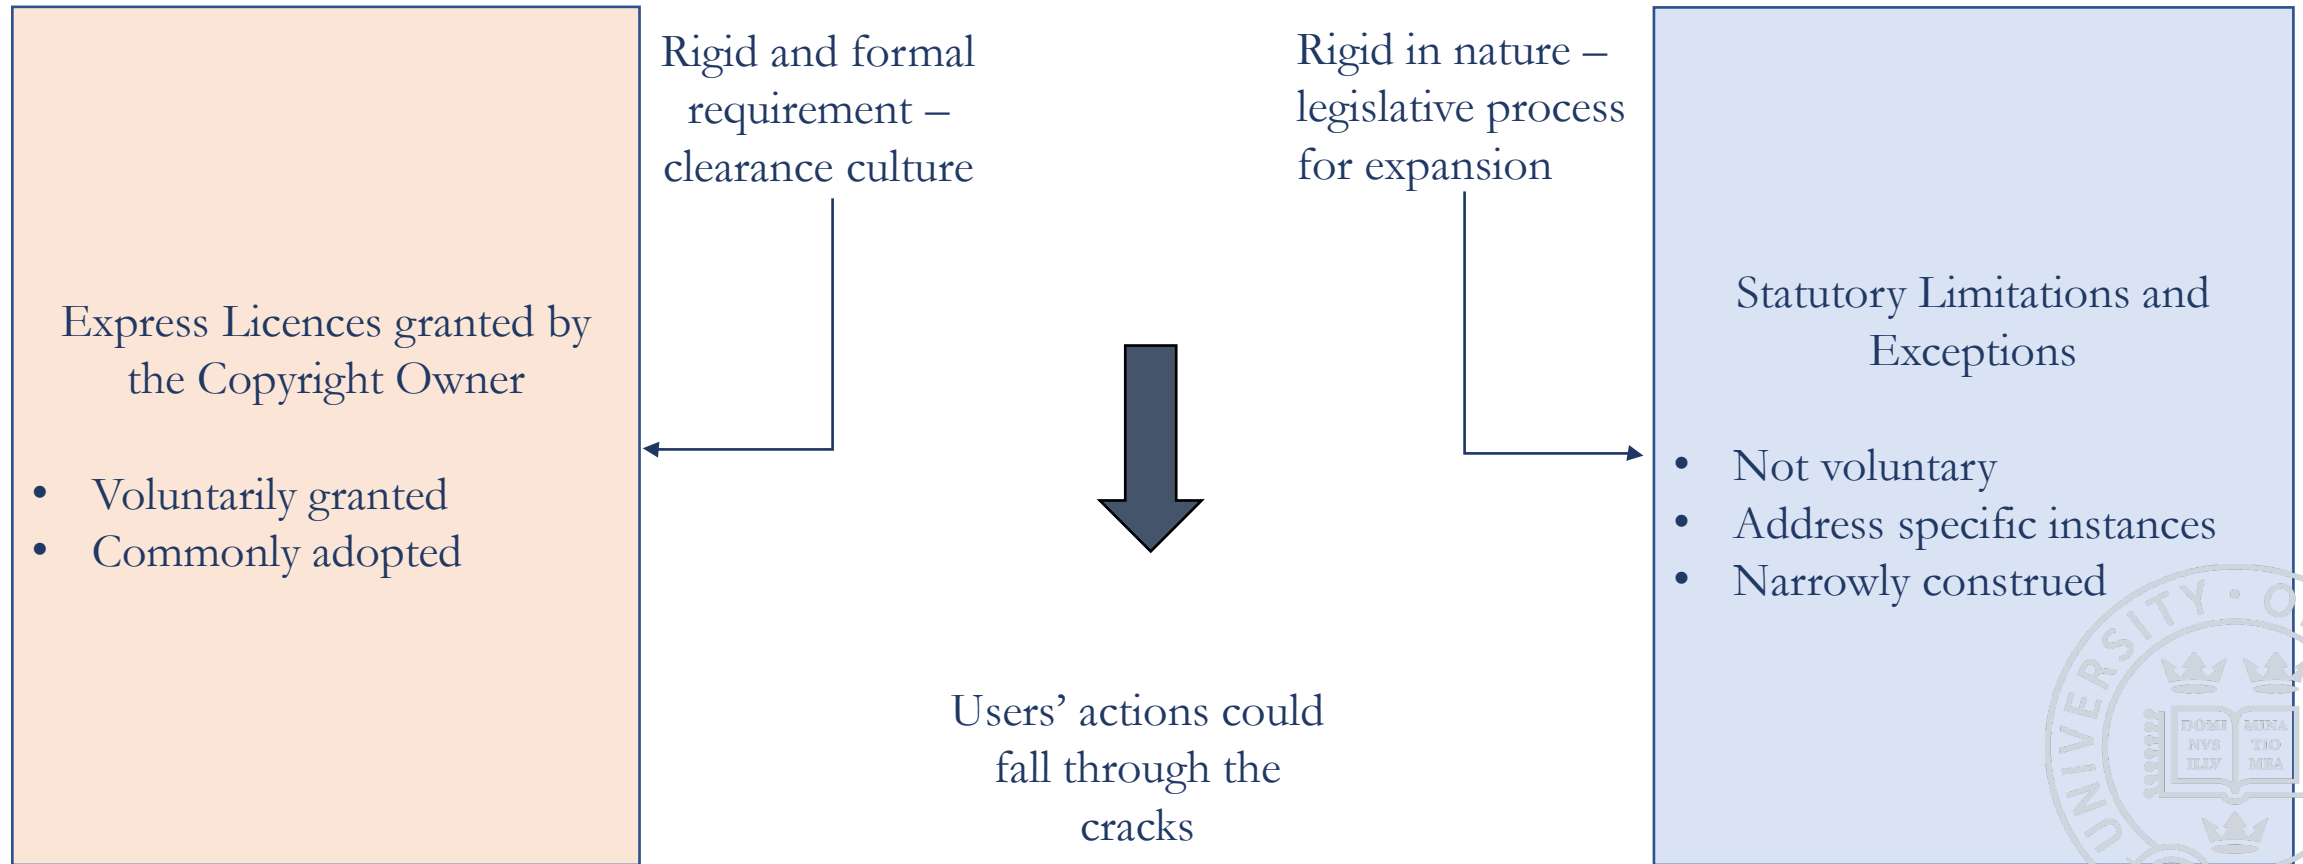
Express Licences granted by the Copyright Owner

- Voluntarily granted
- Commonly adopted

Rigid and formal requirement – clearance culture

Rigid in nature – legislative process for expansion

Statutory Limitations and Exceptions

- Not voluntary
- Address specific instances
- Narrowly construed

Users' actions could fall through the cracks

UNIVERSITY · O

DOMI NVS ILLV MINA TIO MEA